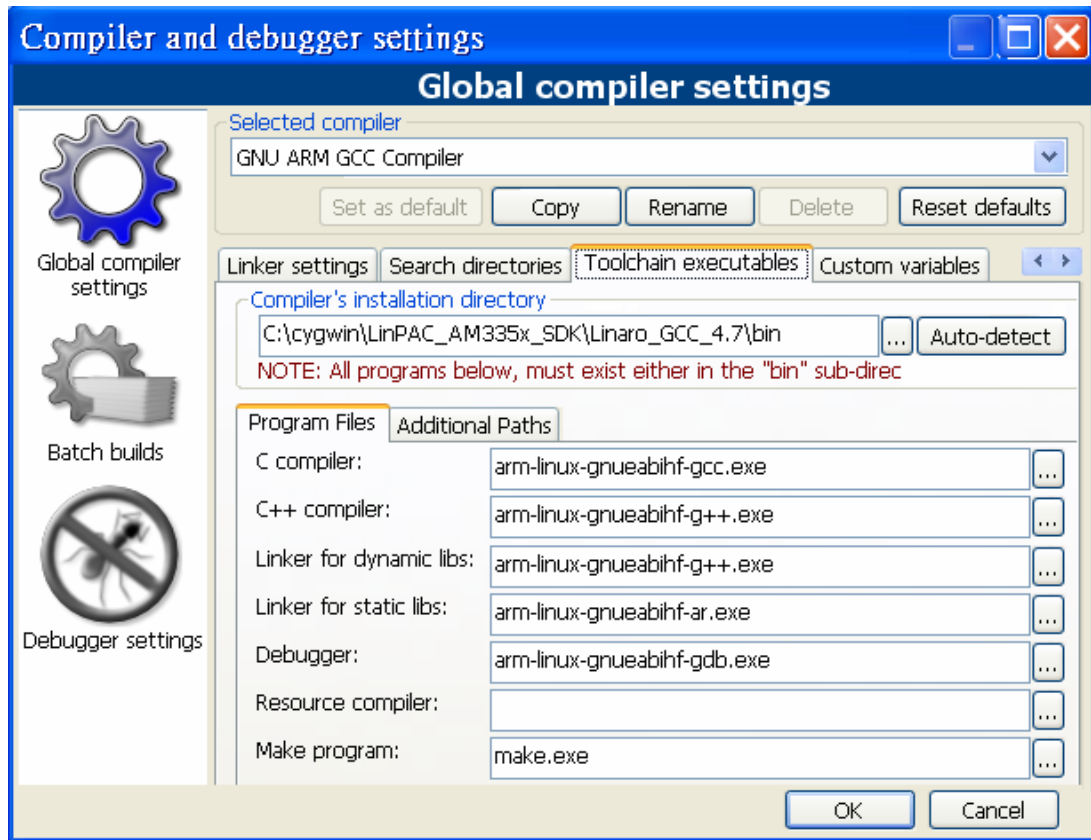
Compiler and debugger settings

Global compiler settings

Global compiler settings

Batch builds

Debugger settings

Selected compiler

GNU ARM GCC Compiler

Set as default | Copy | Rename | Delete | Reset defaults

Linker settings | Search directories | Toolchain executables | Custom variables

Compiler's installation directory

C:\cygwin\LinPAC_AM335x_SDK\Linaro_GCC_4.7\bin

...

Auto-detect

NOTE: All programs below, must exist either in the "bin" sub-direc

Program Files | Additional Paths

C compiler: arm-linux-gnueabihf-gcc.exe ...

C++ compiler: arm-linux-gnueabihf-g++.exe ...

Linker for dynamic libs: arm-linux-gnueabihf-g++.exe ...

Linker for static libs: arm-linux-gnueabihf-ar.exe ...

Debugger: arm-linux-gnueabihf-gdb.exe ...

Resource compiler: ...

Make program: make.exe ...

OK | Cancel